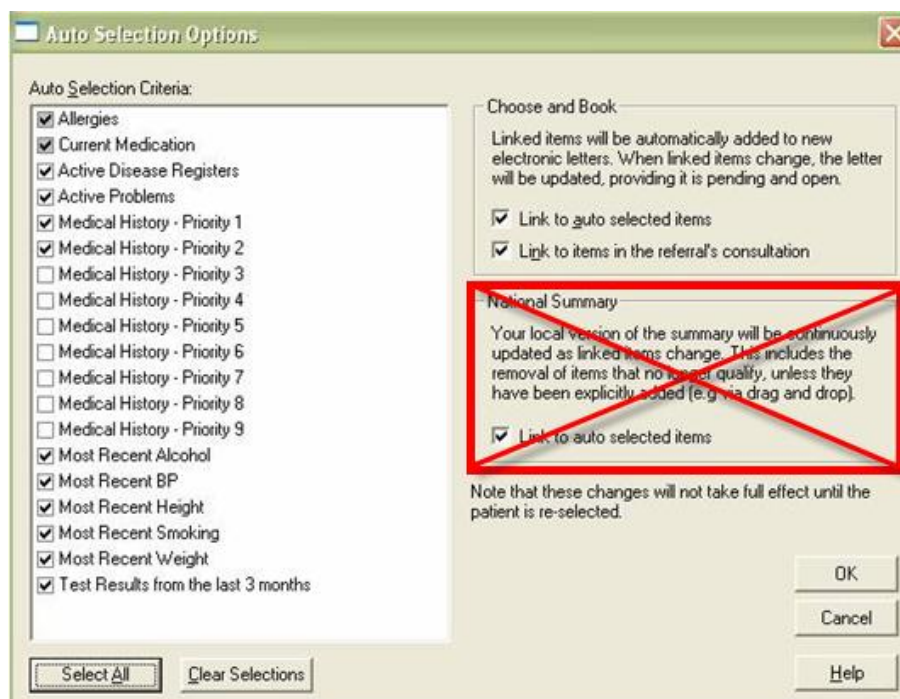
Auto Selection Options

Auto Selection Criteria:
Allergies
Current Medication
Active Disease Registers
Active Problems
Medical History - Priority 1
Medical History - Priority 2
Medical History - Priority 3
Medical History - Priority 4
Medical History - Priority 5
Medical History - Priority 6
Medical History - Priority 7
Medical History - Priority 8
Medical History - Priority 9
Most Recent Alcohol
Most Recent BP
Most Recent Height
Most Recent Smoking
Most Recent Weight
Test Results from the last 3 months

Choose and Book
Linked items will be automatically added to new electronic letters. When linked items change, the letter will be updated, providing it is pending and open.
Link to auto selected items
Link to items in the referral's consultation

National Summary
Your local version of the summary will be continuously updated as linked items change. This includes the removal of items that no longer qualify, unless they have been explicitly added (e.g. via drag and drop).
Link to auto selected items

Note that these changes will not take full effect until the patient is re-selected.

OK
Cancel
Select All
Clear Selections
Help